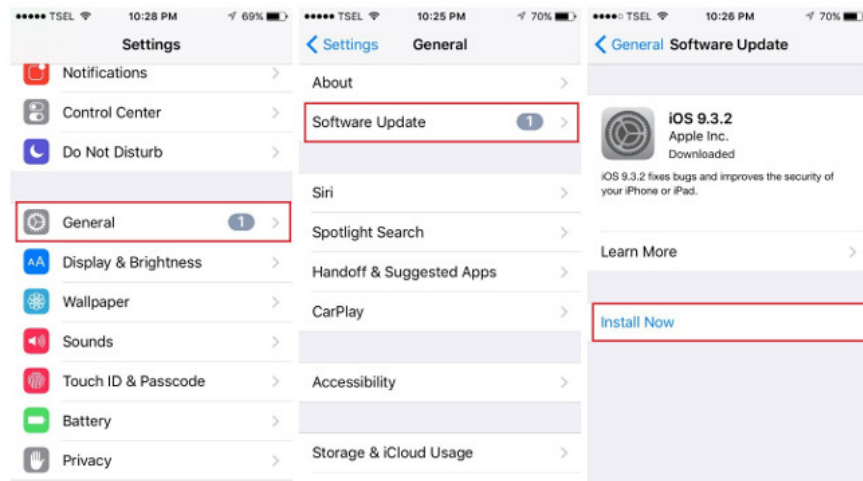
●●●●● TSEL 10:28 PM 69%

Settings

Notifications

Control Center

Do Not Disturb

General 1

Display & Brightness

Wallpaper

Sounds

Touch ID & Passcode

Battery

Privacy

●●●●● TSEL 10:25 PM 70%

< Settings General

About

Software Update 1

Siri

Spotlight Search

Handoff & Suggested Apps

CarPlay

Accessibility

Storage & iCloud Usage

●●●●○ TSEL 10:26 PM 70%

< General Software Update

iOS 9.3.2
Apple Inc.
Downloaded

iOS 9.3.2 fixes bugs and improves the security of your iPhone or iPad.

Learn More

Install Now